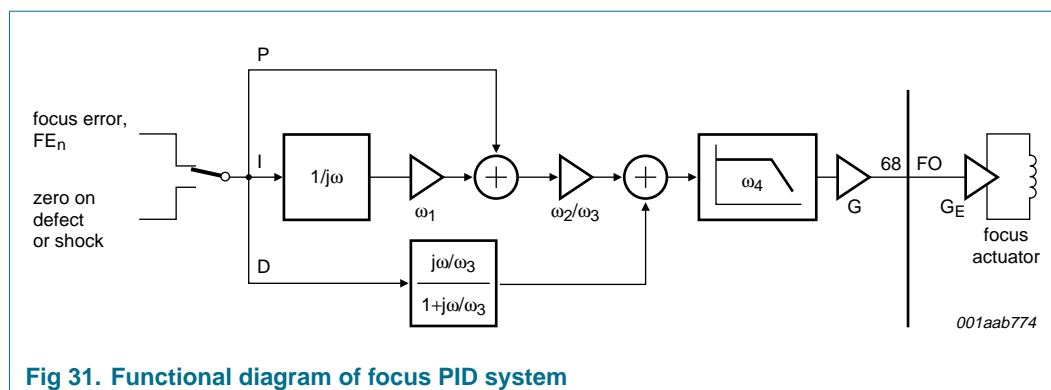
P

focus error, $FE_n$

zero on defect or shock

I

$1/j\omega$

$\omega_1$

$\omega_2/\omega_3$

$\omega_4$

G

68

FO

$G_E$

focus actuator

D

$\frac{j\omega/\omega_3}{1+j\omega/\omega_3}$

001aab774

Fig 31. Functional diagram of focus PID system